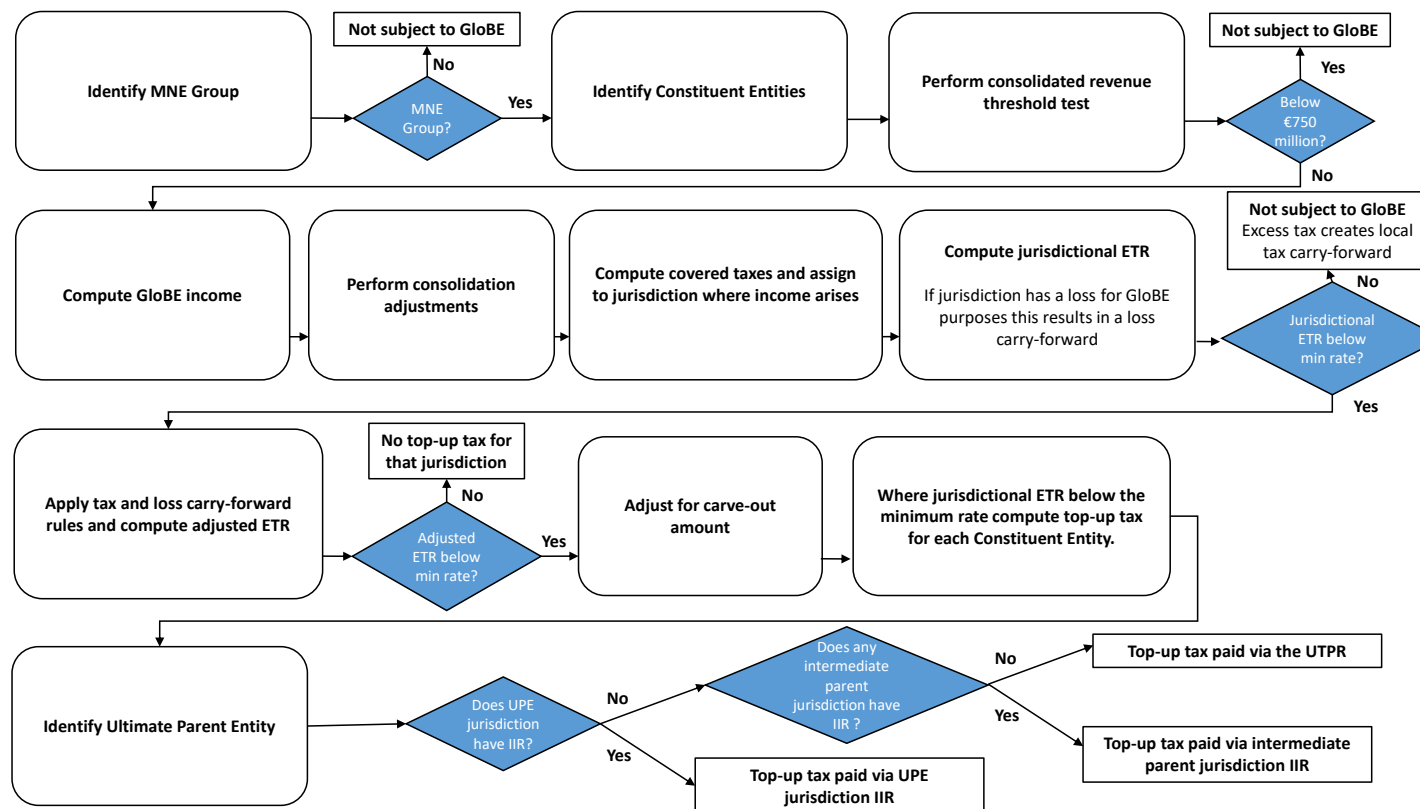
Identify MNE Group

Not subject to GloBE

No

MNE Group?

Yes

Identify Constituent Entities

Perform consolidated revenue threshold test

Not subject to GloBE

Yes

Below €750 million?

No

Compute GloBE income

Perform consolidation adjustments

Compute covered taxes and assign to jurisdiction where income arises

Compute jurisdictional ETR

If jurisdiction has a loss for GloBE purposes this results in a loss carry-forward

Not subject to GloBE
Excess tax creates local tax carry-forward

No

Jurisdictional ETR below min rate?

Yes

Apply tax and loss carry-forward rules and compute adjusted ETR

No top-up tax for that jurisdiction

No

Adjusted ETR below min rate?

Yes

Adjust for carve-out amount

Where jurisdictional ETR below the minimum rate compute top-up tax for each Constituent Entity.

Identify Ultimate Parent Entity

Does UPE jurisdiction have IIR?

No

Yes

Does any intermediate parent jurisdiction have IIR ?

No

Top-up tax paid via the UTPR

Yes

Top-up tax paid via intermediate parent jurisdiction IIR

Top-up tax paid via UPE jurisdiction IIR